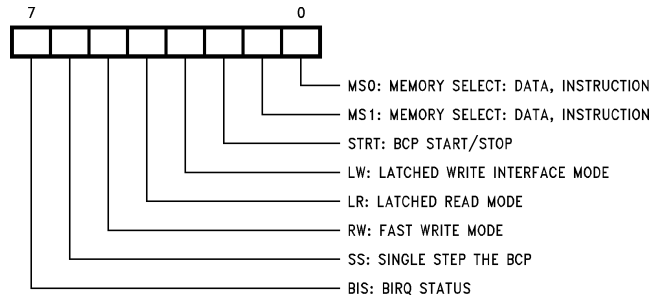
7 0

MS0: MEMORY SELECT: DATA, INSTRUCTION
MS1: MEMORY SELECT: DATA, INSTRUCTION
STRT: BCP START/STOP
LW: LATCHED WRITE INTERFACE MODE
LR: LATCHED READ MODE
RW: FAST WRITE MODE
SS: SINGLE STEP THE BCP
BIS: BIRQ STATUS